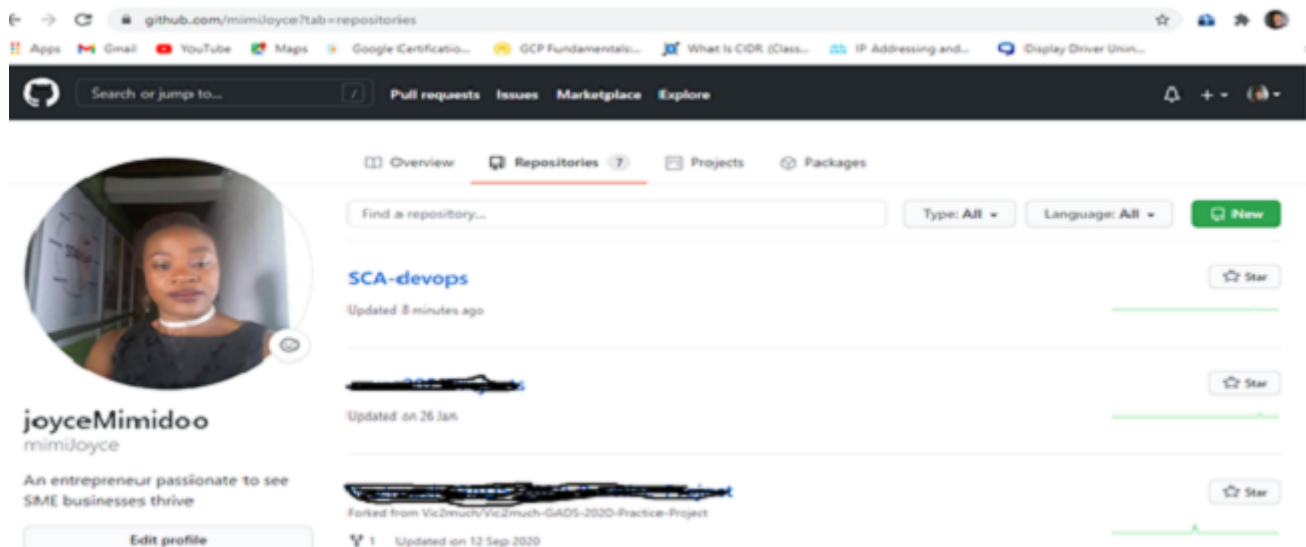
github.com/mimiJoyce?tab=repositories

Apps Gmail YouTube Maps Google Certificatio... GCP Fundamentals:... What Is CIDR (Class... IP Addressing and... Display Driver Unin...

Search or jump to... / Pull requests Issues Marketplace Explore

Overview Repositories 7 Projects Packages

Find a repository... Type: All Language: All New

SCA-devops
Updated 8 minutes ago

Star

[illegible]
Updated on 26 Jan

Star

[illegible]
Forked from Vic2much/Vic2much-GADS-2020-Practice-Project
1 Updated on 12 Sep 2020

Star

joyceMimidoo
mimiJoyce

An entrepreneur passionate to see SME businesses thrive

Edit profile